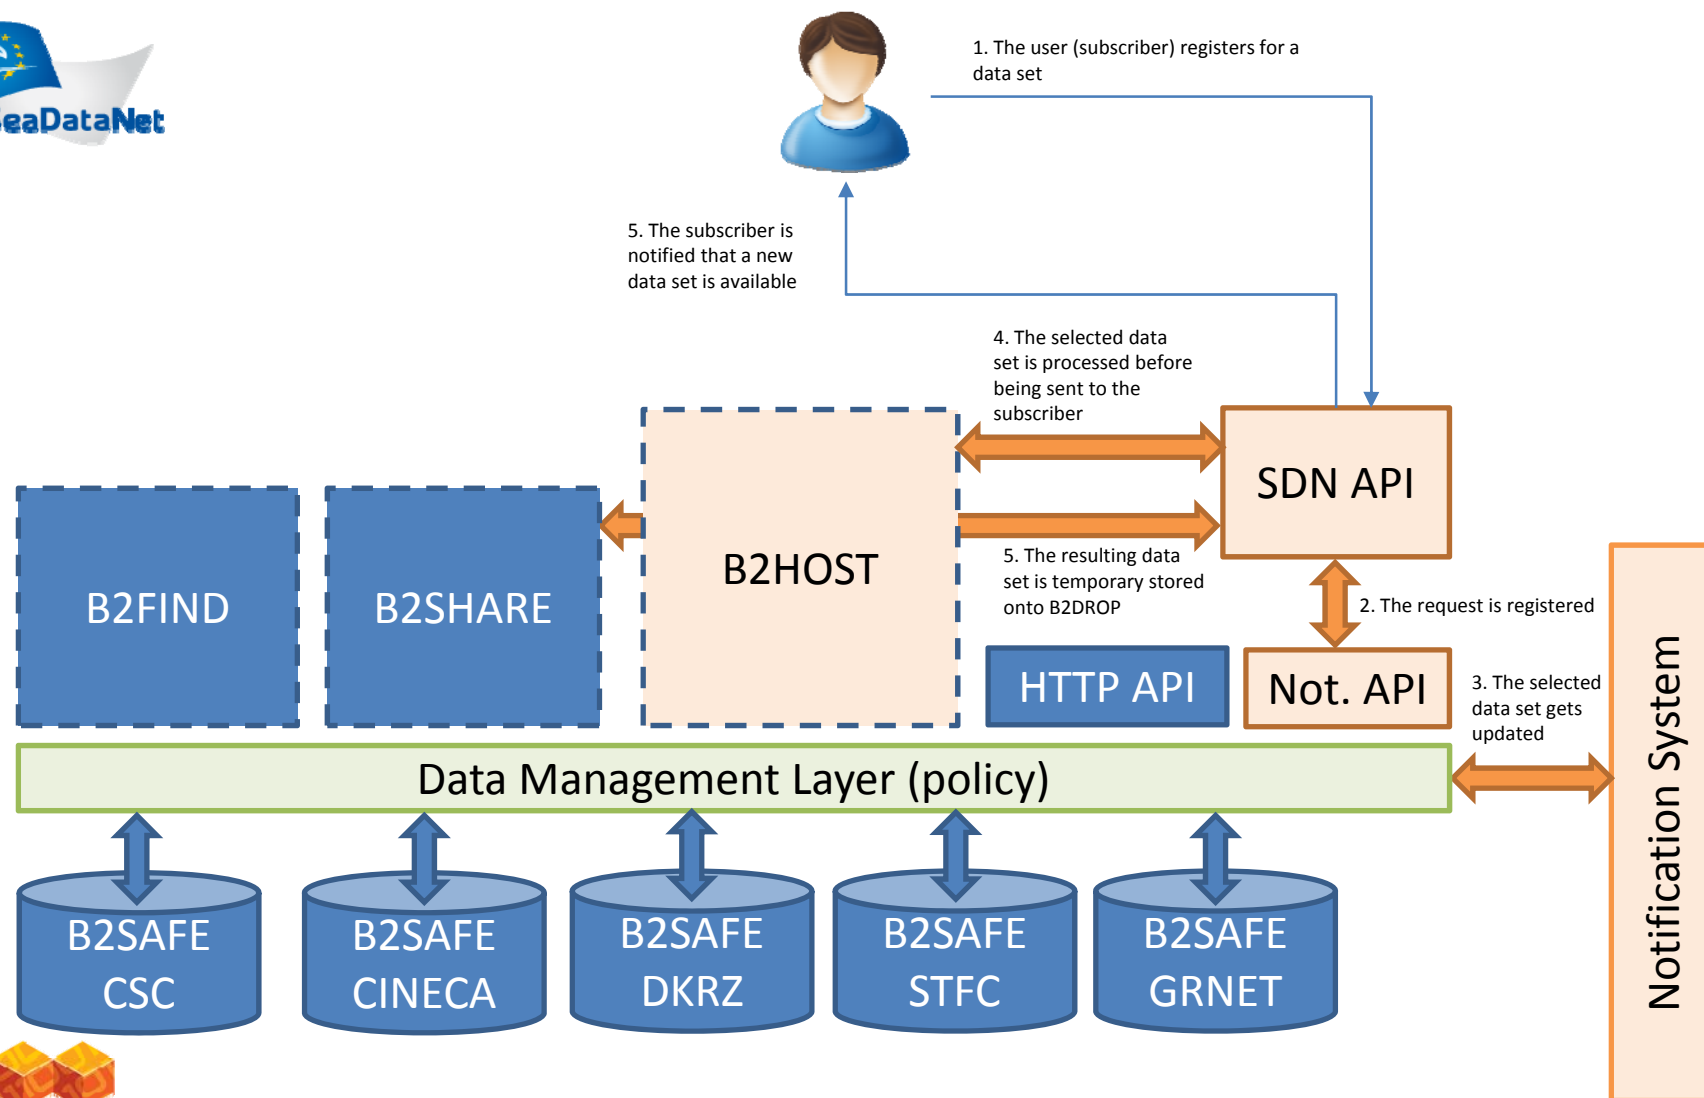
SeaDataNet

1. The user (subscriber) registers for a data set

5. The subscriber is notified that a new data set is available

4. The selected data set is processed before being sent to the subscriber

SDN API

B2FIND

B2SHARE

B2HOST

5. The resulting data set is temporary stored onto B2DROP

2. The request is registered

HTTP API

Not. API

3. The selected data set gets updated

Notification System

Data Management Layer (policy)

B2SAFE CSC

B2SAFE CINECA

B2SAFE DKRZ

B2SAFE STFC

B2SAFE GRNET